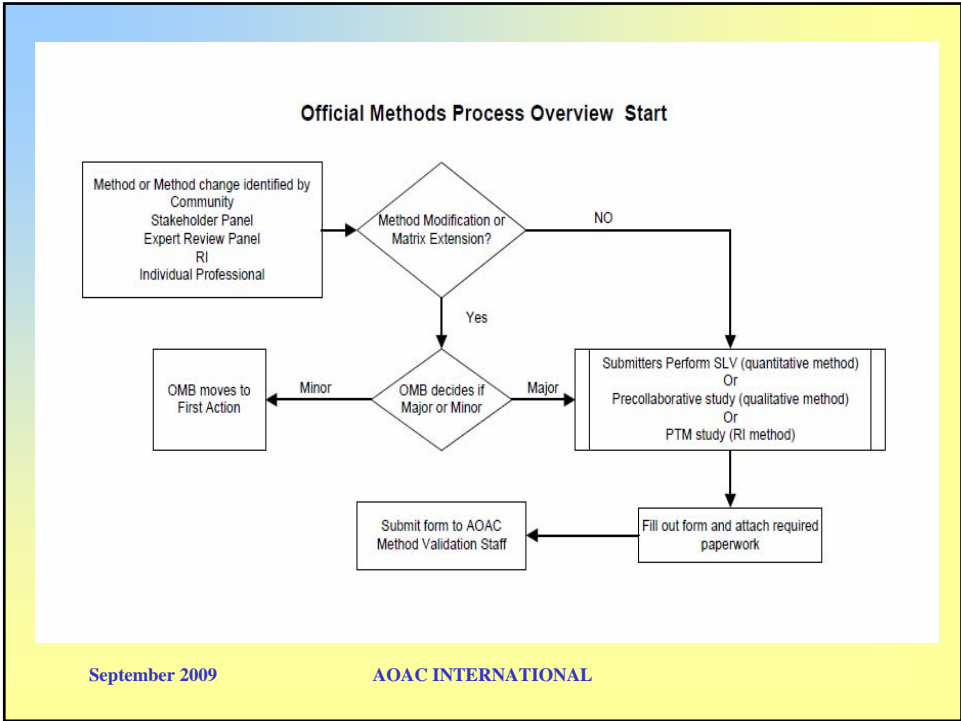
Official Methods Process Overview Start

Method or Method change identified by
Community
Stakeholder Panel
Expert Review Panel
RI
Individual Professional

Method Modification or Matrix Extension?

NO

Yes

OMB moves to First Action

Minor

OMB decides if Major or Minor

Major

Submitters Perform SLV (quantitative method)
Or
Precollaborative study (qualitative method)
Or
PTM study (RI method)

Fill out form and attach required paperwork

Submit form to AOAC Method Validation Staff

September 2009

AOAC INTERNATIONAL